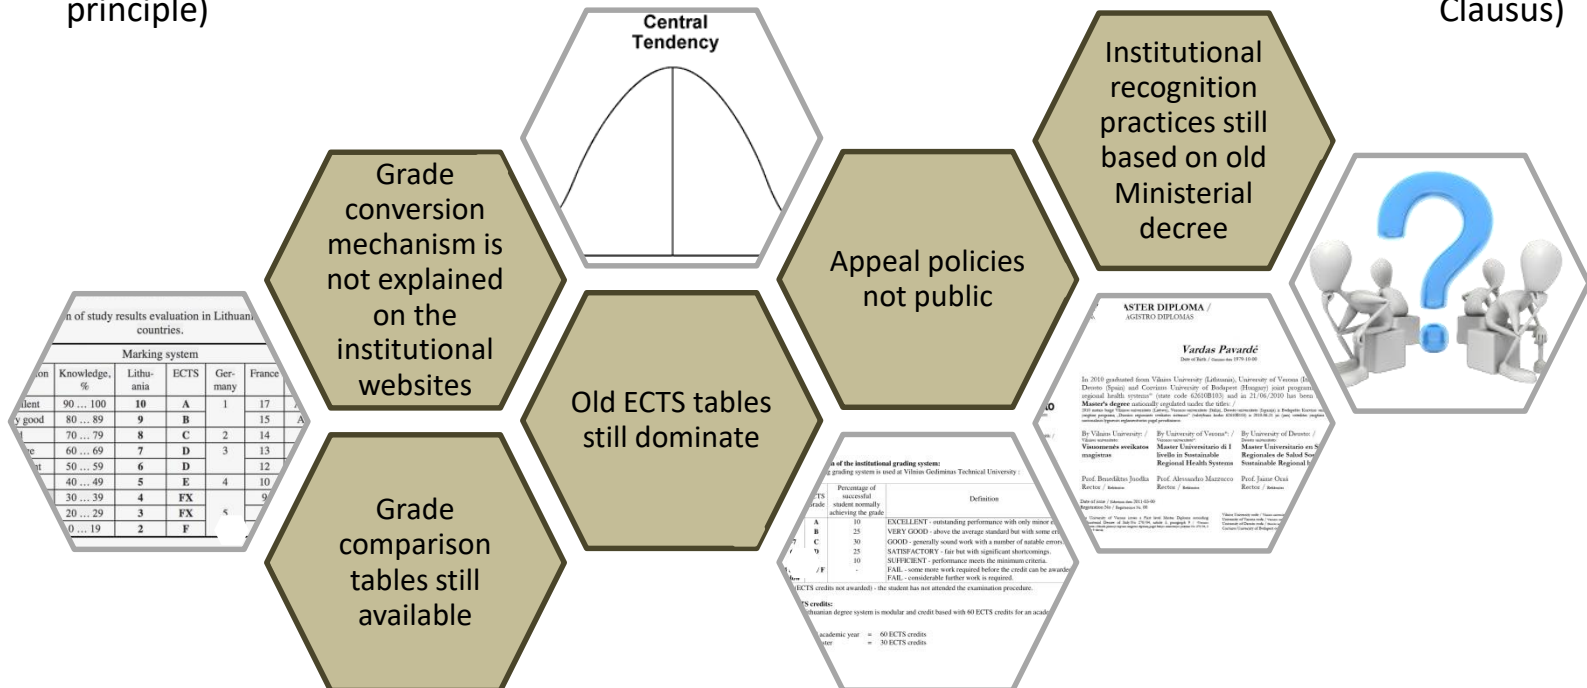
principle)

Clausus)

Central Tendency

Institutional recognition practices still based on old Ministerial decree

Grade conversion mechanism is not explained on the institutional websites

Appeal policies not public

Old ECTS tables still dominate

Grade comparison tables still available

n of study results evaluation in Lithuani countries.

| on | Knowledge, % | Lithuania | ECTS | Germany | France |
|---|---|---|---|---|---|
| | | Marking system | | | |
| llent | 90 … 100 | 10 | A | 1 | 17 |
| y good | 80 … 89 | 9 | B | | 15 |
| | 70 … 79 | 8 | C | 2 | 14 |
| | 60 … 69 | 7 | D | 3 | 13 |
| | 50 … 59 | 6 | D | | 12 |
| | 40 … 49 | 5 | E | 4 | 10 |
| | 30 … 39 | 4 | FX | | 9 |
| | 20 … 29 | 3 | FX | 5 | |
| | 0 … 19 | 2 | F | | |

ASTER DIPLOMA /
AGISTRO DIPLOMAS

Vardas Pavardė

n of the institutional grading system:
grading system is used at Vilnius Gediminas Technical University:

| ECTS grade | Percentage of successful student normally achieving the grade | Definition |
|---|---|---|
| A | 10 | EXCELLENT - outstanding performance with only minor e |
| B | 25 | VERY GOOD - above the average standard but with some er |
| C | 30 | GOOD - generally sound work with a number of notable errors |
| D | 25 | SATISFACTORY - fair but with significant shortcomings. |
| E | 10 | SUFFICIENT - performance meets the minimum criteria. |
| /F | - | FAIL - some more work required before the credit can be awarde |
| | | FAIL - considerable further work is required. |

ECTS credits not awarded) - the student has not attended the examination procedure.

TS credits:
huanian degree system is modular and credit based with 60 ECTS credits for an acad

academic year = 60 ECTS credits
ster = 30 ECTS credits